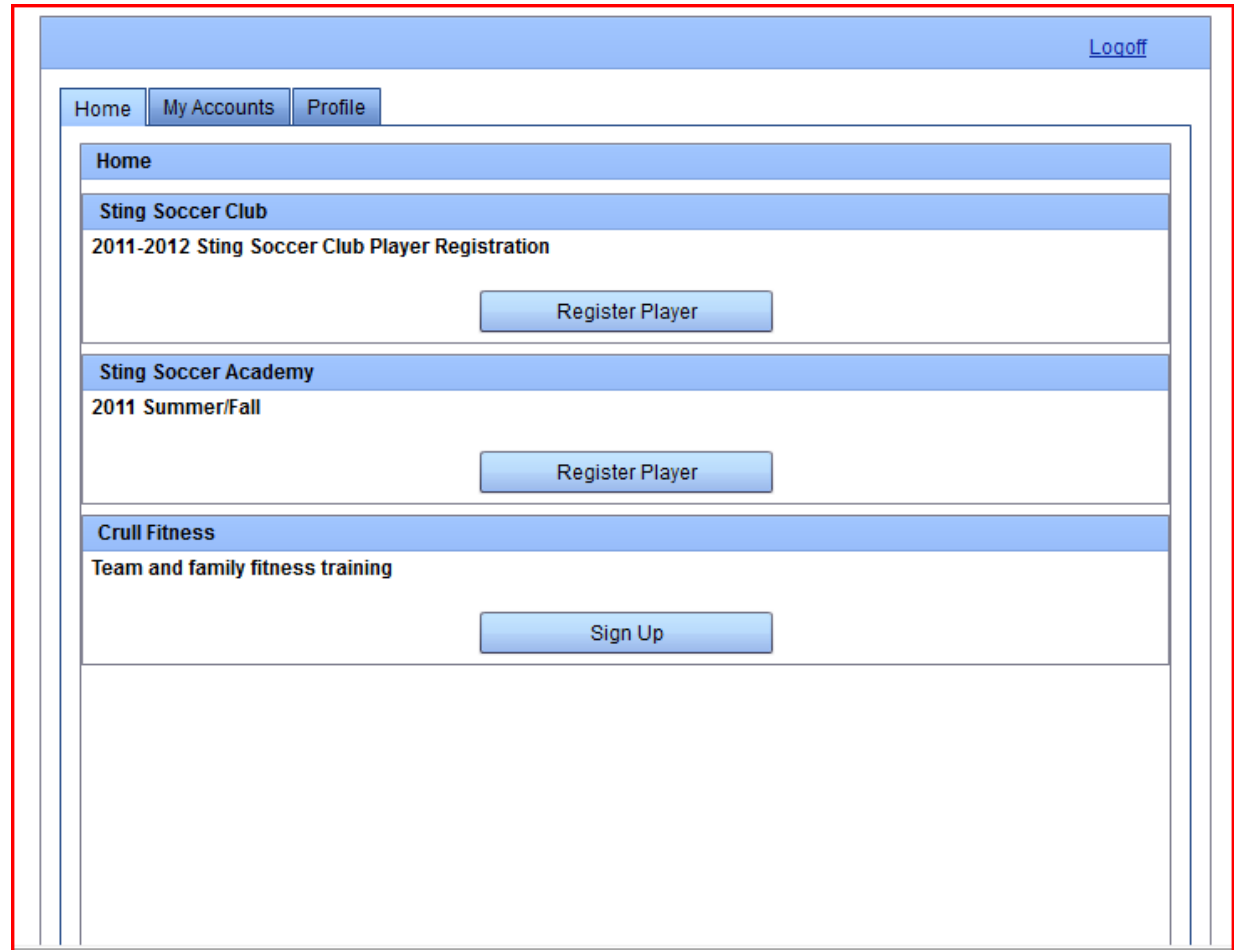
Logoff

Home | My Accounts | Profile

Home

Sting Soccer Club

2011-2012 Sting Soccer Club Player Registration

Register Player

Sting Soccer Academy

2011 Summer/Fall

Register Player

Crull Fitness

Team and family fitness training

Sign Up